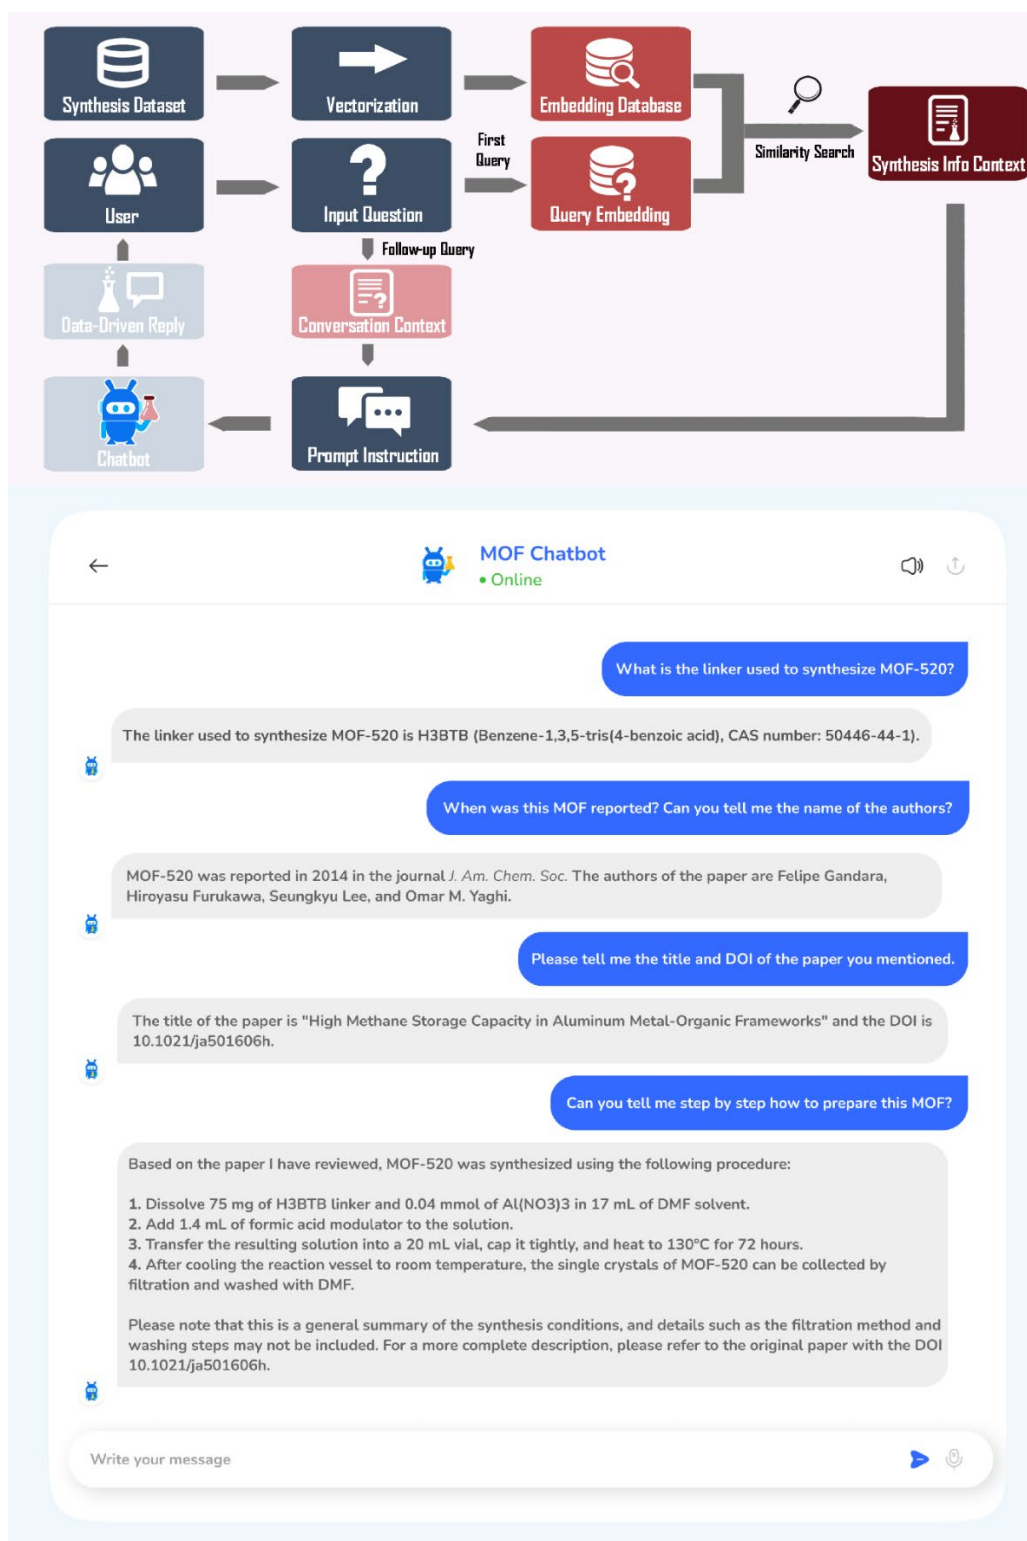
Synthesis Dataset

Vectorization

Embedding Database

User

Input Question

First Query

Query Embedding

Similarity Search

Synthesis Info Context

Follow-up Query

Data-Driven Reply

Conversation Context

Chatbot

Prompt Instruction

MOF Chatbot
Online

What is the linker used to synthesize MOF-520?

The linker used to synthesize MOF-520 is H3BTB (Benzene-1,3,5-tris(4-benzoic acid), CAS number: 50446-44-1).

When was this MOF reported? Can you tell me the name of the authors?

MOF-520 was reported in 2014 in the journal J. Am. Chem. Soc. The authors of the paper are Felipe Gandara, Hiroyasu Furukawa, Seungkyu Lee, and Omar M. Yaghi.

Please tell me the title and DOI of the paper you mentioned.

The title of the paper is "High Methane Storage Capacity in Aluminum Metal-Organic Frameworks" and the DOI is 10.1021/ja501606h.

Can you tell me step by step how to prepare this MOF?

Based on the paper I have reviewed, MOF-520 was synthesized using the following procedure:

1. Dissolve 75 mg of H3BTB linker and 0.04 mmol of Al(NO3)3 in 17 mL of DMF solvent.
2. Add 1.4 mL of formic acid modulator to the solution.
3. Transfer the resulting solution into a 20 mL vial, cap it tightly, and heat to 130°C for 72 hours.
4. After cooling the reaction vessel to room temperature, the single crystals of MOF-520 can be collected by filtration and washed with DMF.

Please note that this is a general summary of the synthesis conditions, and details such as the filtration method and washing steps may not be included. For a more complete description, please refer to the original paper with the DOI 10.1021/ja501606h.

Write your message